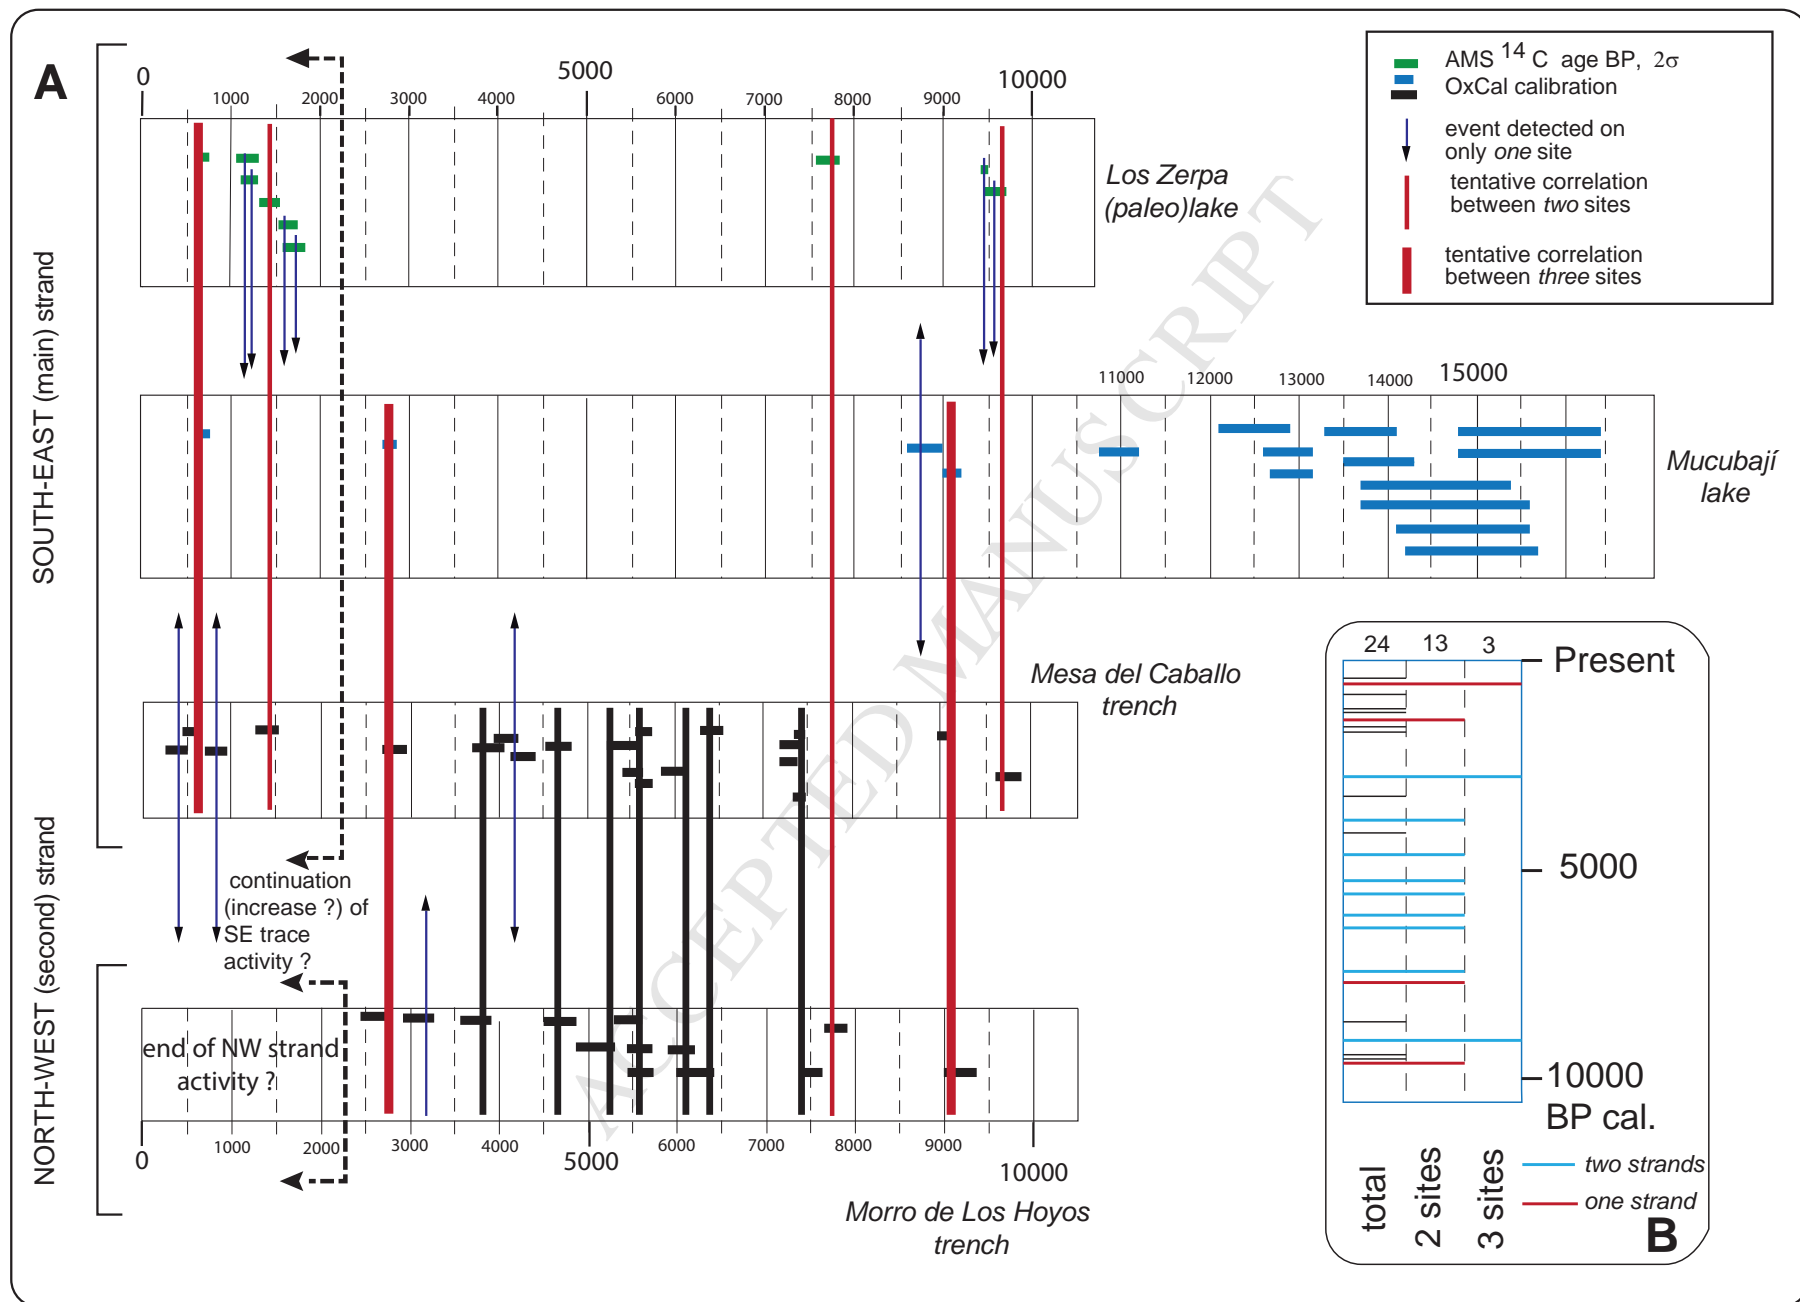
A

SOUTH-EAST (main) strand

NORTH-WEST (second) strand

0 1000 2000 3000 4000 5000 6000 7000 8000 9000 10000

Los Zerpa (paleo)lake

AMS $^{14}$C age BP, 2σ
OxCal calibration
event detected on only one site
tentative correlation between two sites
tentative correlation between three sites

11000 12000 13000 14000 15000

Mucubají lake

Mesa del Caballo trench

continuation (increase ?) of SE trace activity ?

end of NW strand activity ?

0 1000 2000 3000 4000 5000 6000 7000 8000 9000 10000

Morro de Los Hoyos trench

24 13 3
Present
5000
10000
BP cal.
total 2 sites 3 sites
two strands
one strand
B

ACCEPTED MANUSCRIPT